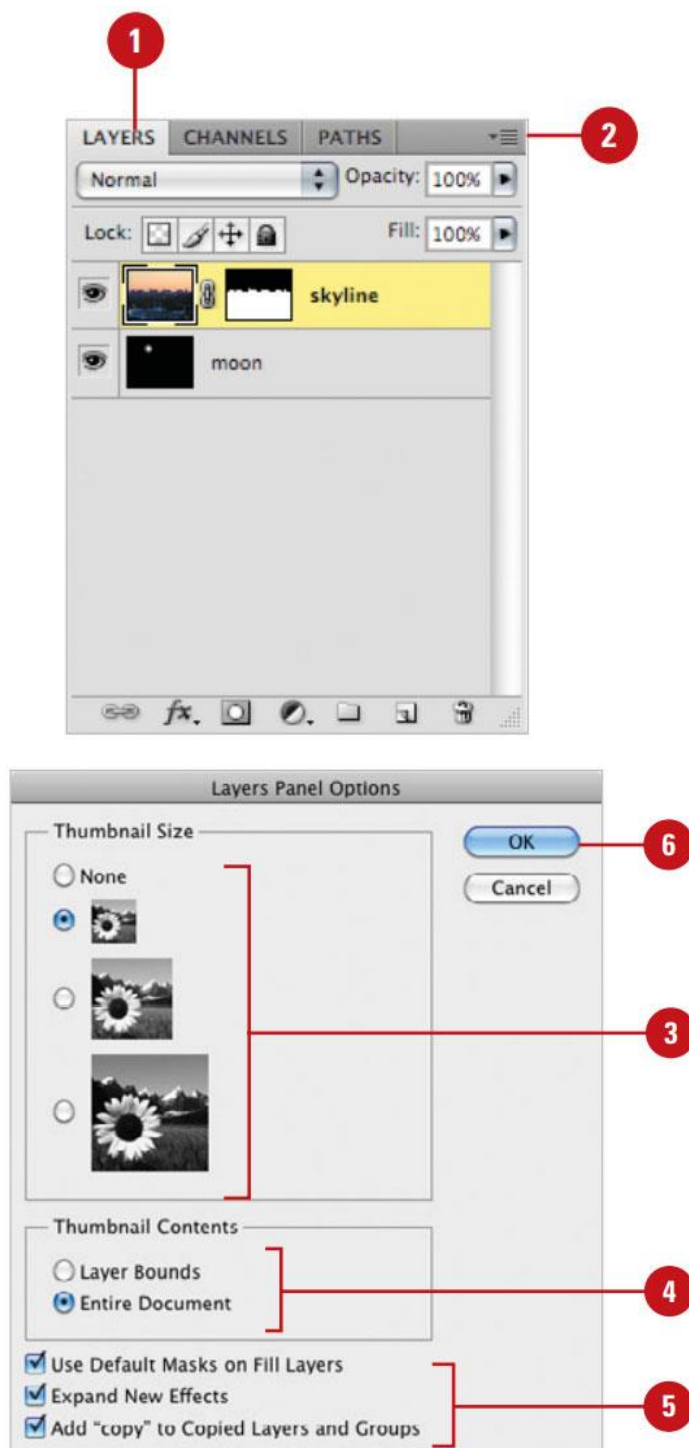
1

LAYERS CHANNELS PATHS

2

Normal

Opacity: 100%

Lock:

Fill: 100%

skyline

moon

Layers Panel Options

Thumbnail Size

None

OK

6

Cancel

3

Thumbnail Contents

Layer Bounds

Entire Document

4

Use Default Masks on Fill Layers

Expand New Effects

Add "copy" to Copied Layers and Groups

5